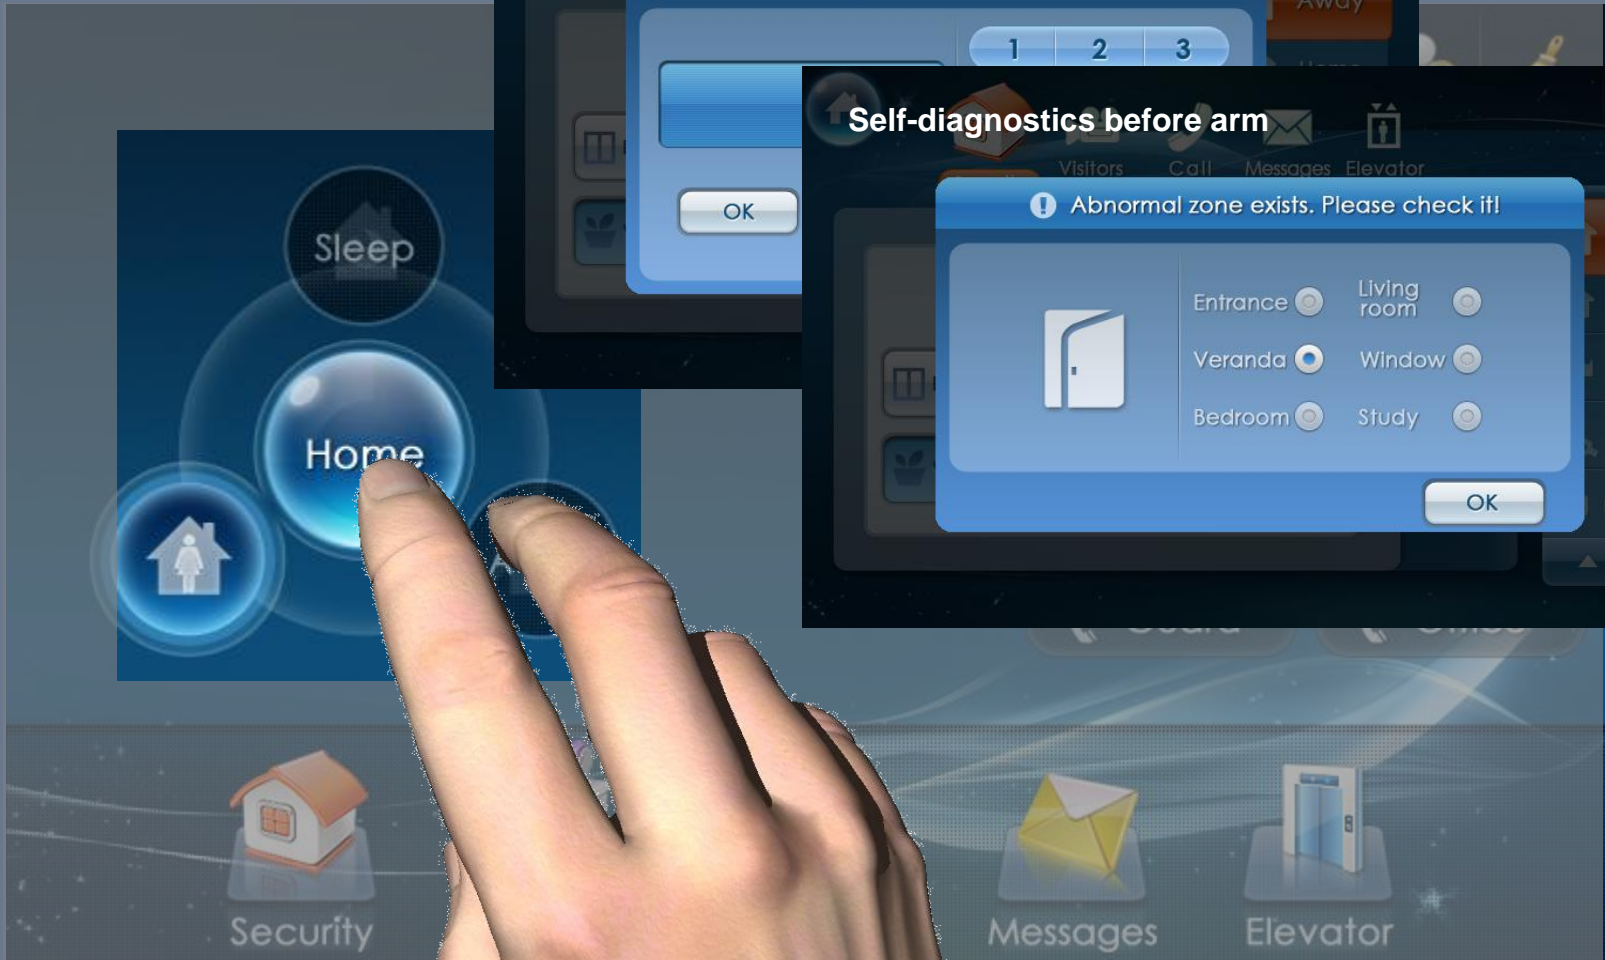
Sleep

Home

1 2 3

OK

Away

Self-diagnostics before arm

Visitors Call Messages Elevator

Abnormal zone exists. Please check it!

Entrance

Living room

Veranda

Window

Bedroom

Study

OK

Security

Messages

Elevator